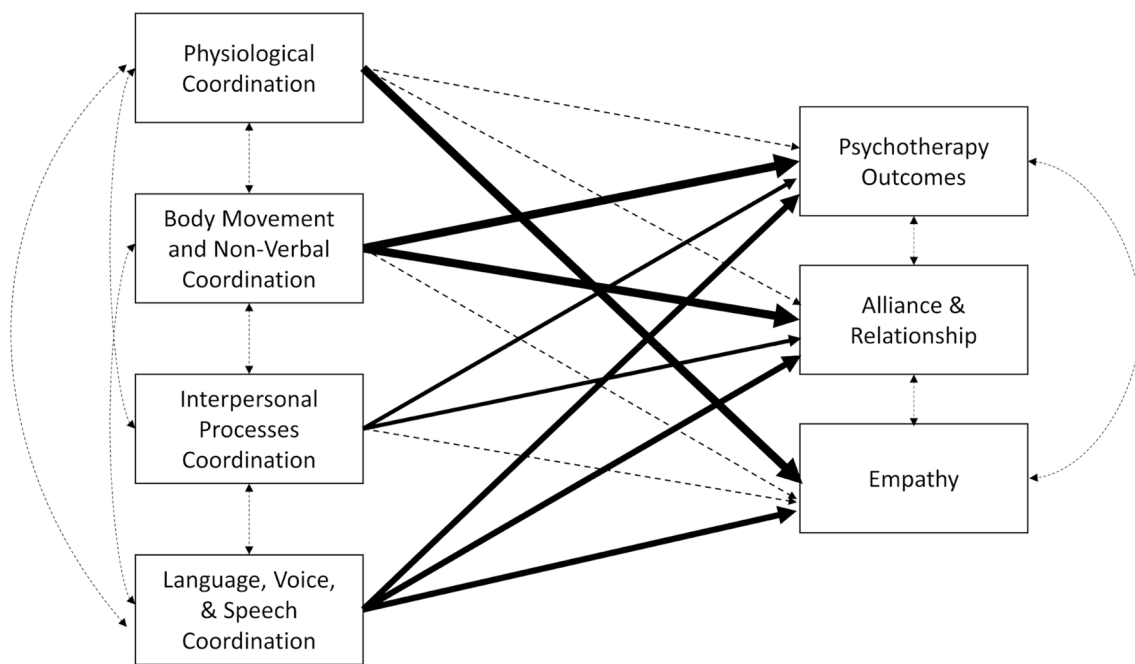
Physiological Coordination

Body Movement and Non-Verbal Coordination

Interpersonal Processes Coordination

Language, Voice, & Speech Coordination

Psychotherapy Outcomes

Alliance & Relationship

Empathy